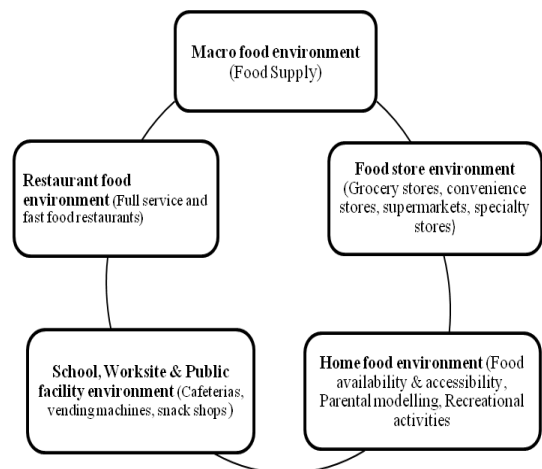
Macro food environment (Food Supply)

Restaurant food environment (Full service and fast food restaurants)

Food store environment (Grocery stores, convenience stores, supermarkets, specialty stores)

School, Worksite & Public facility environment (Cafeterias, vending machines, snack shops)

Home food environment (Food availability & accessibility, Parental modelling, Recreational activities